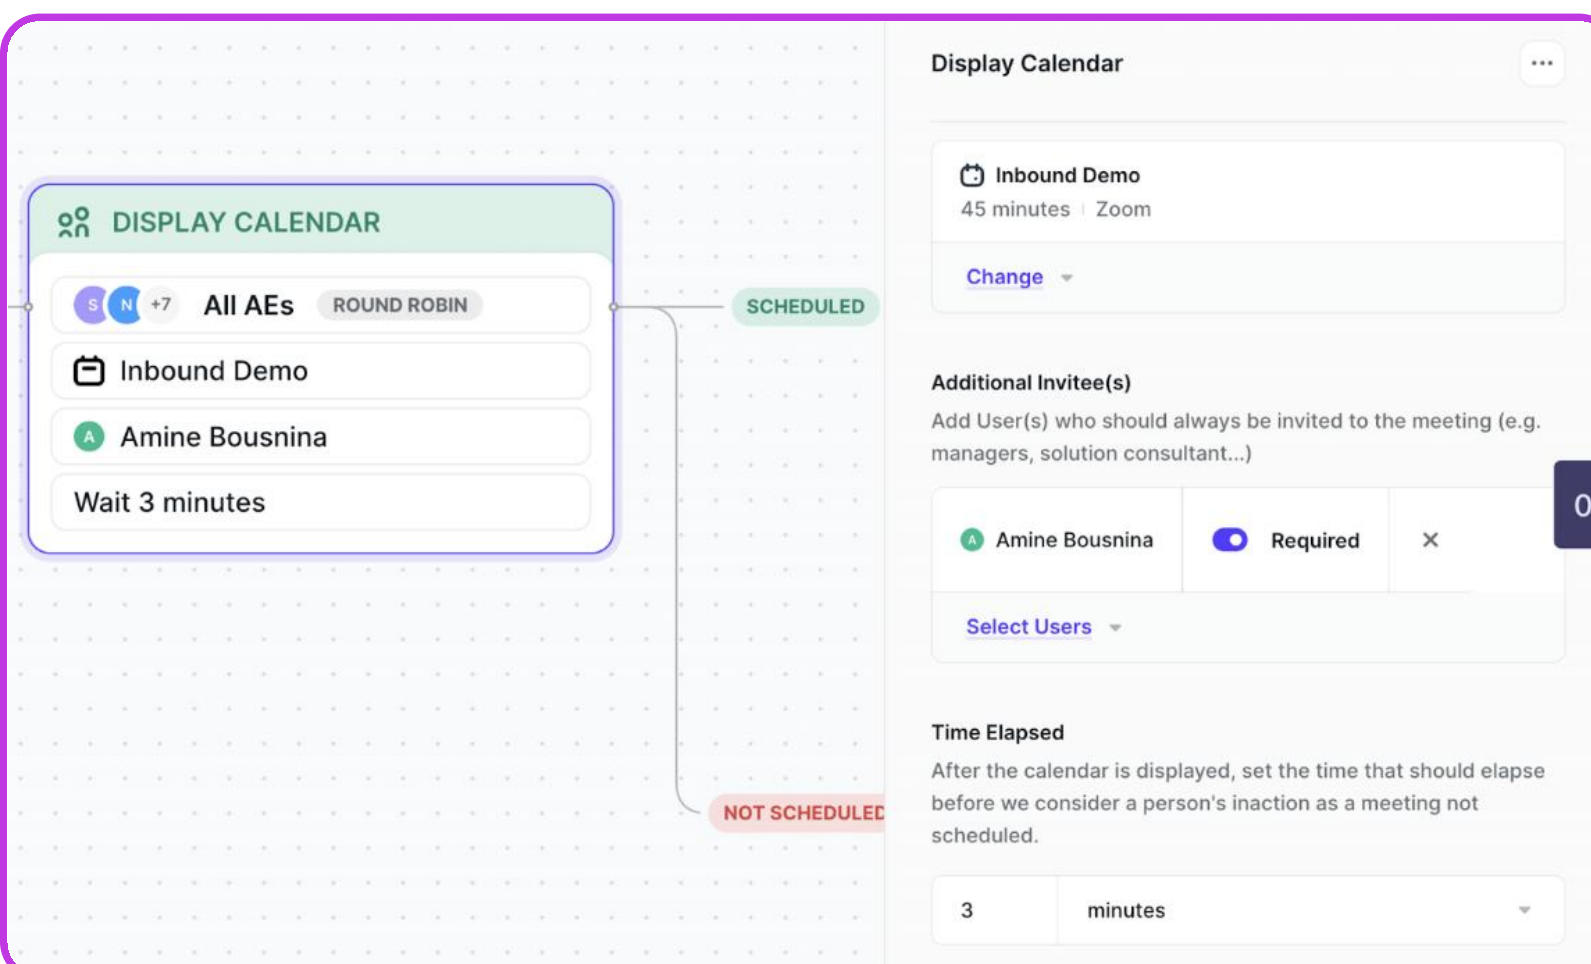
DISPLAY CALENDAR

S N +7 All AEs ROUND ROBIN

Inbound Demo

A Amine Bousnina

Wait 3 minutes

SCHEDULED

NOT SCHEDULED

Display Calendar

...

Inbound Demo
45 minutes | Zoom

Change

Additional Invitee(s)

Add User(s) who should always be invited to the meeting (e.g. managers, solution consultant...)

A Amine Bousnina Required ×

Select Users

Time Elapsed

After the calendar is displayed, set the time that should elapse before we consider a person's inaction as a meeting not scheduled.

3 minutes

0